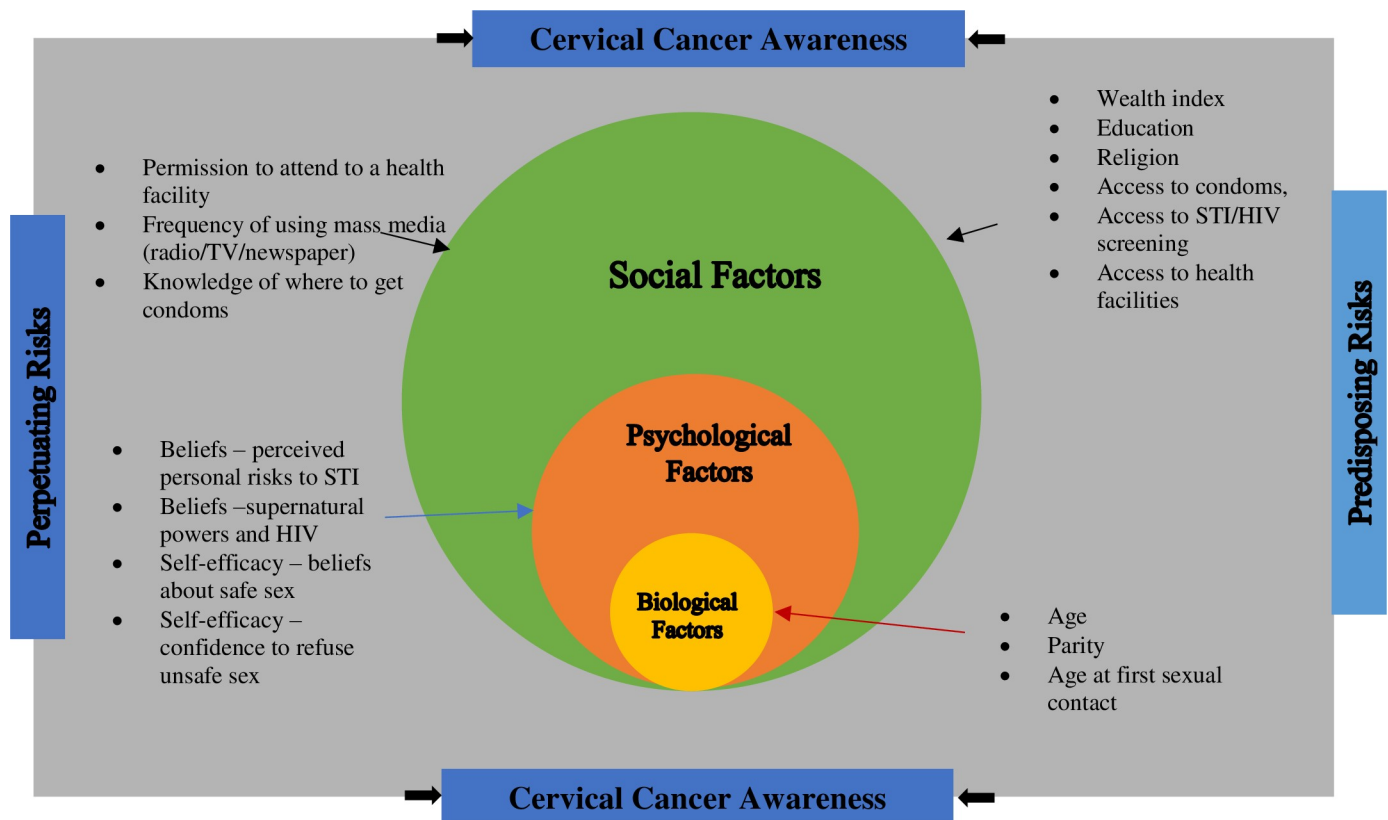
Cervical Cancer Awareness

Perpetuating Risks

- Permission to attend to a health facility
- Frequency of using mass media (radio/TV/newspaper)
- Knowledge of where to get condoms

- Wealth index
- Education
- Religion
- Access to condoms,
- Access to STI/HIV screening
- Access to health facilities

Social Factors

Psychological Factors

Biological Factors

- Beliefs – perceived personal risks to STI
- Beliefs –supernatural powers and HIV
- Self-efficacy – beliefs about safe sex
- Self-efficacy – confidence to refuse unsafe sex

- Age
- Parity
- Age at first sexual contact

Predisposing Risks

Cervical Cancer Awareness